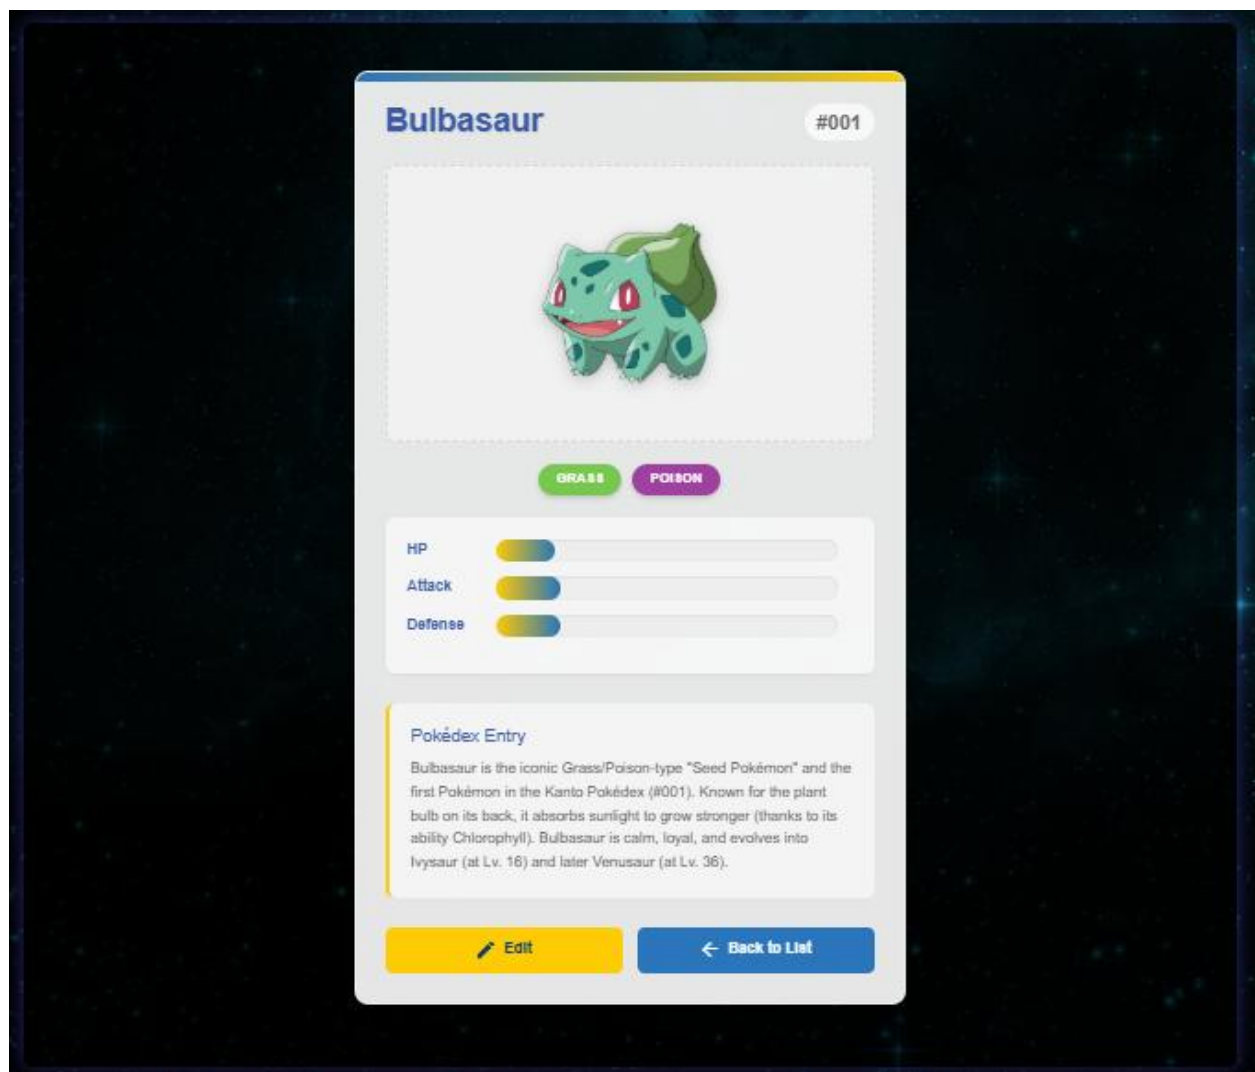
Bulbasaur

#001

GRASS

POISON

HP

Attack

Defense

Pokédex Entry

Bulbasaur is the iconic Grass/Poison-type "Seed Pokémon" and the first Pokémon in the Kanto Pokédex (#001). Known for the plant bulb on its back, it absorbs sunlight to grow stronger (thanks to its ability Chlorophyll). Bulbasaur is calm, loyal, and evolves into Ivysaur (at Lv. 16) and later Venusaur (at Lv. 36).

Edit

Back to List